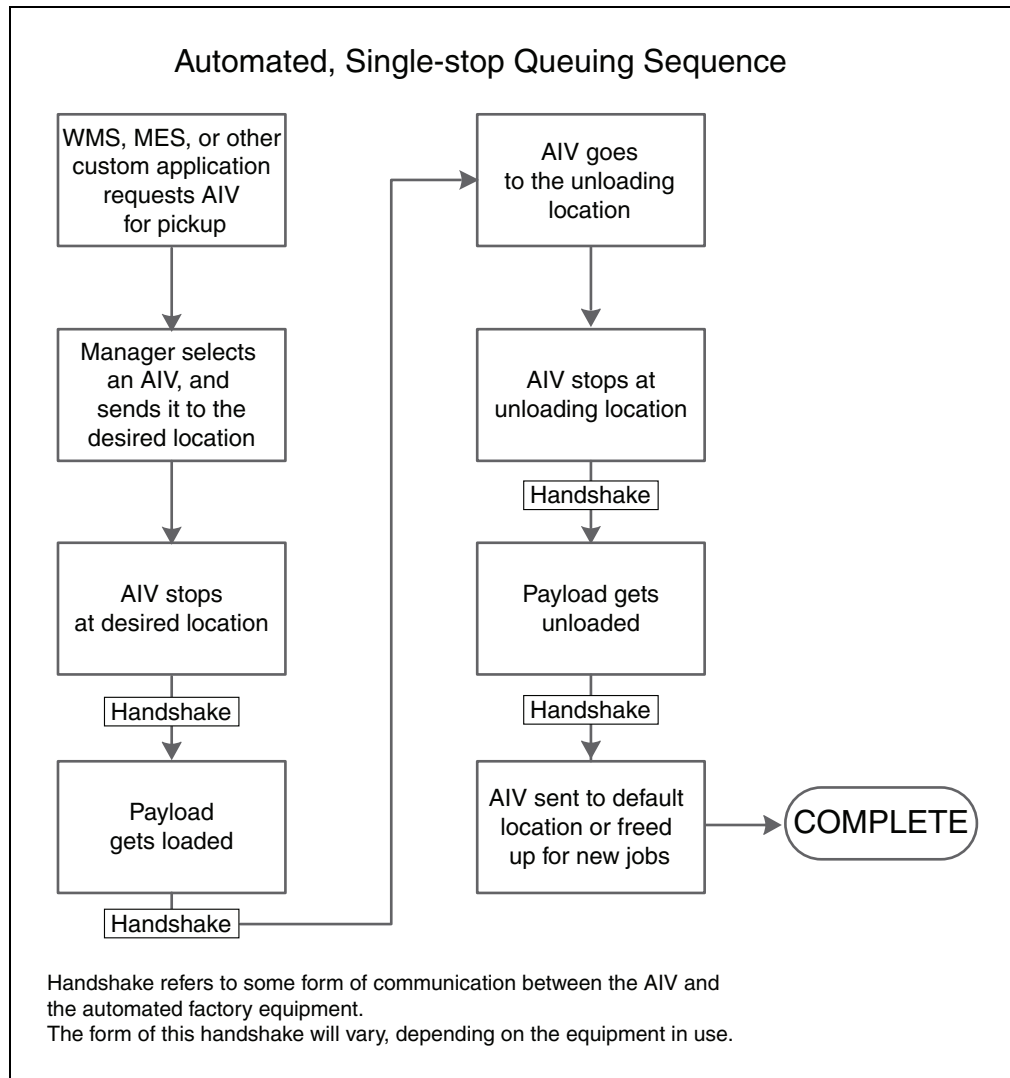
Automated, Single-stop Queuing Sequence

WMS, MES, or other custom application requests AIV for pickup

Manager selects an AIV, and sends it to the desired location

AIV stops at desired location

Handshake

Payload gets loaded

Handshake

AIV goes to the unloading location

AIV stops at unloading location

Handshake

Payload gets unloaded

Handshake

AIV sent to default location or freed up for new jobs

COMPLETE

Handshake refers to some form of communication between the AIV and the automated factory equipment.
The form of this handshake will vary, depending on the equipment in use.